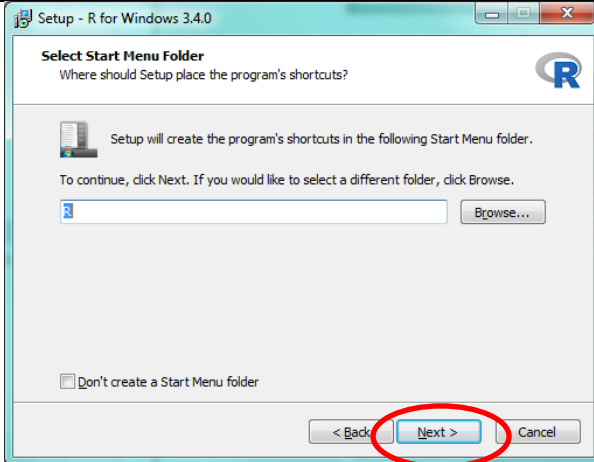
Setup - R for Windows 3.4.0

Select Start Menu Folder
Where should Setup place the program's shortcuts?

R

Setup will create the program's shortcuts in the following Start Menu folder.

To continue, click Next. If you would like to select a different folder, click Browse.

R

Browse...

Don't create a Start Menu folder

< Back

Next >

Cancel